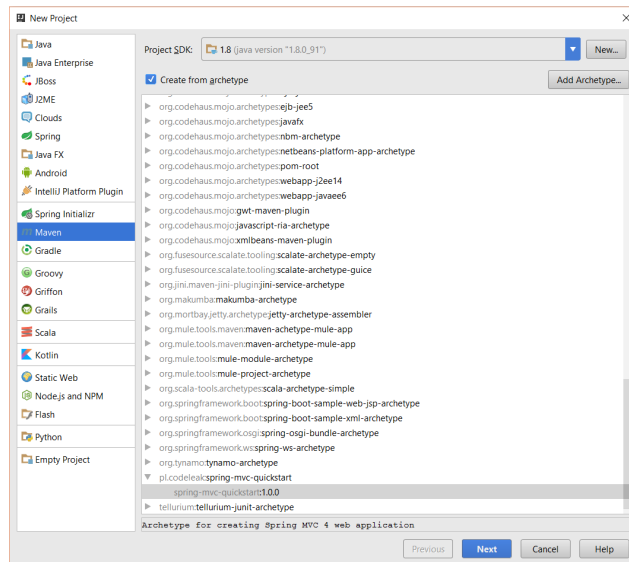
New Project

Java
Java Enterprise
JBoss
J2ME
Clouds
Spring
Java FX
Android
IntelliJ Platform Plugin
Spring Initializr
Maven
Gradle
Groovy
Griffon
Grails
Scala
Kotlin
Static Web
Node.js and NPM
Flash
Python
Empty Project

Project SDK: 1.8 (java version "1.8.0_91")
New...

Create from archetype
Add Archetype...

org.codehaus.mojo.archetypes:ejb-jee5
org.codehaus.mojo.archetypes:javafx
org.codehaus.mojo.archetypes:nbm-archetype
org.codehaus.mojo.archetypes:netbeans-platform-app-archetype
org.codehaus.mojo.archetypes:pom-root
org.codehaus.mojo.archetypes:webapp-j2ee14
org.codehaus.mojo.archetypes:webapp-javaee6
org.codehaus.mojo:gwt-maven-plugin
org.codehaus.mojo:javascript-ria-archetype
org.codehaus.mojo:xmlbeans-maven-plugin
org.fusesource.scalate.tooling:scalate-archetype-empty
org.fusesource.scalate.tooling:scalate-archetype-guice
org.jini.maven-jini-plugin:jini-service-archetype
org.makumba:makumba-archetype
org.mortbay.jetty.archetype:jetty-archetype-assembler
org.mule.tools.maven:maven-achetype-mule-app
org.mule.tools.maven:maven-archetype-mule-app
org.mule.tools:mule-module-archetype
org.mule.tools:mule-project-archetype
org.scala-tools.archetypes:scala-archetype-simple
org.springframework.boot:spring-boot-sample-web-jsp-archetype
org.springframework.boot:spring-boot-sample-xml-archetype
org.springframework.osgi:spring-osgi-bundle-archetype
org.springframework.ws:spring-ws-archetype
org.tynamo:tynamo-archetype
pl.codeleak:spring-mvc-quickstart
spring-mvc-quickstart:1.0.0
tellurium:tellurium-junit-archetype

Archetype for creating Spring MVC 4 web application

Previous
Next
Cancel
Help